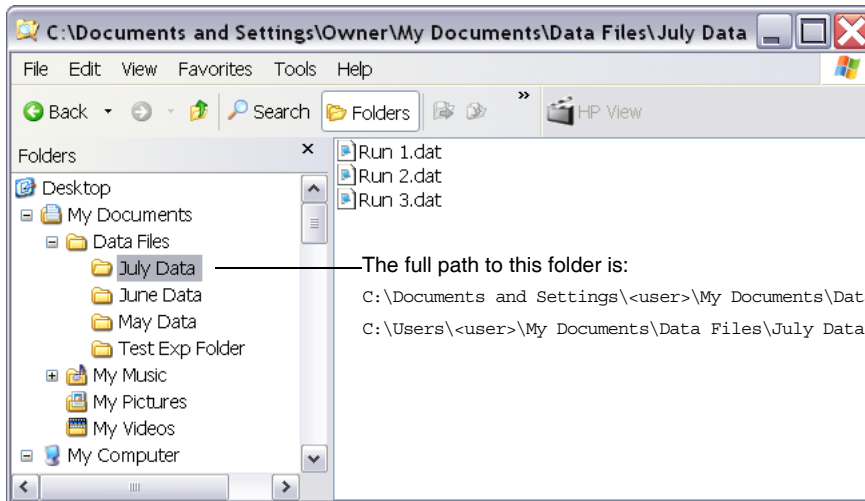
C:\Documents and Settings\Owner\My Documents\Data Files\July Data

File Edit View Favorites Tools Help

Back Search Folders HP View

Folders ×

Desktop
My Documents
Data Files
July Data
June Data
May Data
Test Exp Folder
My Music
My Pictures
My Videos
My Computer

Run 1.dat
Run 2.dat
Run 3.dat

The full path to this folder is:

C:\Documents and Settings\<user>\My Documents\Dat

C:\Users\<user>\My Documents\Data Files\July Data